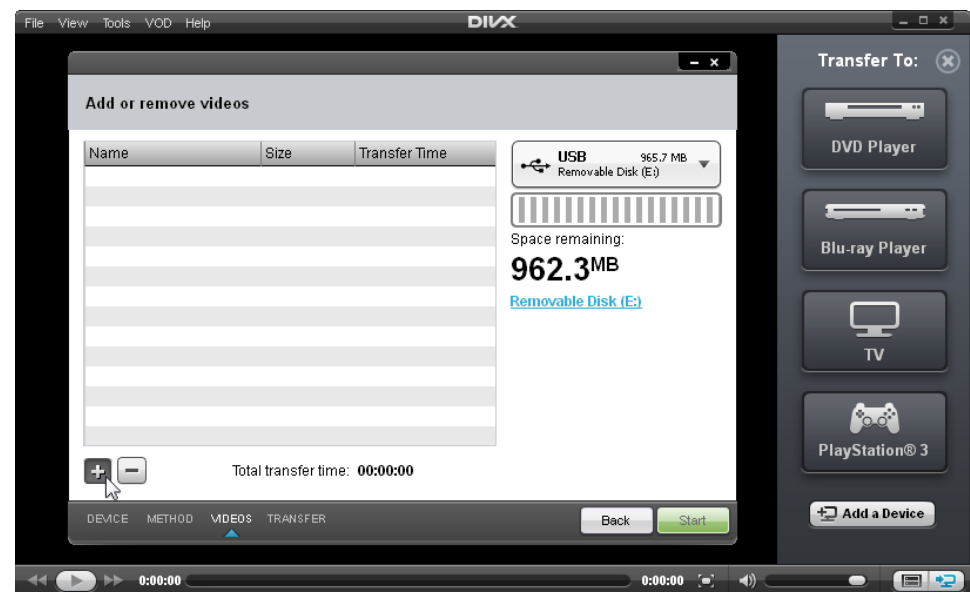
File View Tools VOD Help

DIVX

Add or remove videos

| Name | Size | Transfer Time |
|---|---|---|

USB 965.7 MB
Removable Disk (E:)

Space remaining:

962.3MB

Removable Disk (E:)

Total transfer time: 00:00:00

DEVICE METHOD VIDEOS TRANSFER

Back

Start

Transfer To:

DVD Player

Blu-ray Player

TV

PlayStation® 3

Add a Device

0:00:00

0:00:00